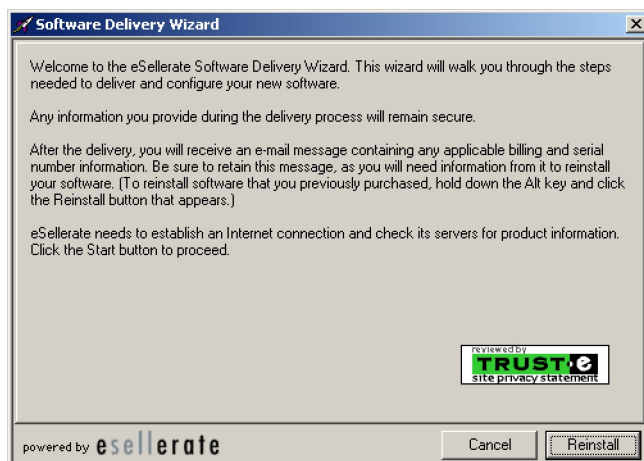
Software Delivery Wizard

Welcome to the eSellerate Software Delivery Wizard. This wizard will walk you through the steps needed to deliver and configure your new software.

Any information you provide during the delivery process will remain secure.

After the delivery, you will receive an e-mail message containing any applicable billing and serial number information. Be sure to retain this message, as you will need information from it to reinstall your software. (To reinstall software that you previously purchased, hold down the Alt key and click the Reinstall button that appears.)

eSellerate needs to establish an Internet connection and check its servers for product information. Click the Start button to proceed.

reviewed by
TRUSTe
site privacy statement

powered by esellerate

Cancel

Reinstall